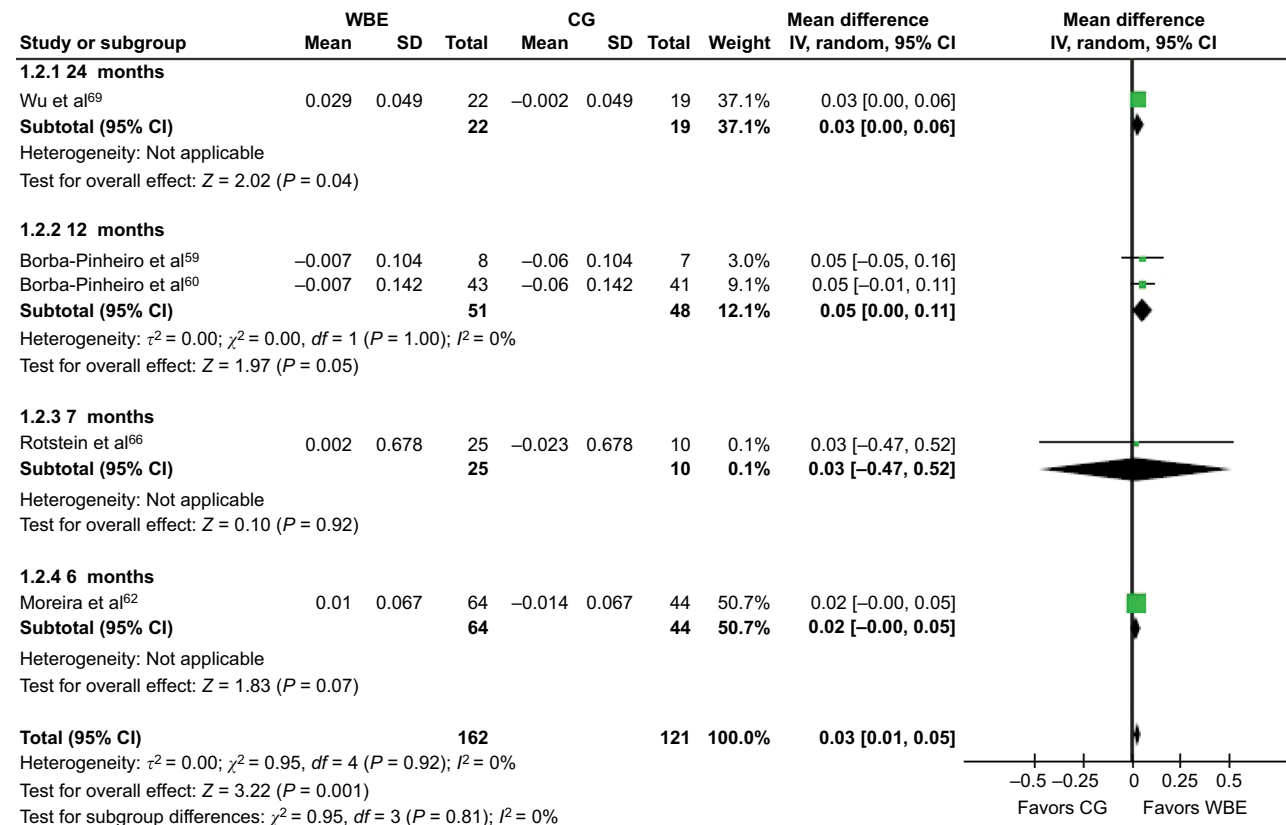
| Study or subgroup | WBE Mean | WBE SD | WBE Total | CG Mean | CG SD | CG Total | Weight | Mean difference IV, random, 95% CI |
|---|---|---|---|---|---|---|---|---|
| **1.2.1 24 months** | | | | | | | | |
| Wu et al$^{69}$ | 0.029 | 0.049 | 22 | –0.002 | 0.049 | 19 | 37.1% | 0.03 [0.00, 0.06] |
| **Subtotal (95% CI)** | | | **22** | | | **19** | **37.1%** | **0.03 [0.00, 0.06]** |
| Heterogeneity: Not applicable | | | | | | | | |
| Test for overall effect: $Z = 2.02$ ($P = 0.04$) | | | | | | | | |
| **1.2.2 12 months** | | | | | | | | |
| Borba-Pinheiro et al$^{59}$ | –0.007 | 0.104 | 8 | –0.06 | 0.104 | 7 | 3.0% | 0.05 [–0.05, 0.16] |
| Borba-Pinheiro et al$^{60}$ | –0.007 | 0.142 | 43 | –0.06 | 0.142 | 41 | 9.1% | 0.05 [–0.01, 0.11] |
| **Subtotal (95% CI)** | | | **51** | | | **48** | **12.1%** | **0.05 [0.00, 0.11]** |
| Heterogeneity: $\tau^2 = 0.00$; $\chi^2 = 0.00$, $df = 1$ ($P = 1.00$); $I^2 = 0\%$ | | | | | | | | |
| Test for overall effect: $Z = 1.97$ ($P = 0.05$) | | | | | | | | |
| **1.2.3 7 months** | | | | | | | | |
| Rotstein et al$^{66}$ | 0.002 | 0.678 | 25 | –0.023 | 0.678 | 10 | 0.1% | 0.03 [–0.47, 0.52] |
| **Subtotal (95% CI)** | | | **25** | | | **10** | **0.1%** | **0.03 [–0.47, 0.52]** |
| Heterogeneity: Not applicable | | | | | | | | |
| Test for overall effect: $Z = 0.10$ ($P = 0.92$) | | | | | | | | |
| **1.2.4 6 months** | | | | | | | | |
| Moreira et al$^{62}$ | 0.01 | 0.067 | 64 | –0.014 | 0.067 | 44 | 50.7% | 0.02 [–0.00, 0.05] |
| **Subtotal (95% CI)** | | | **64** | | | **44** | **50.7%** | **0.02 [–0.00, 0.05]** |
| Heterogeneity: Not applicable | | | | | | | | |
| Test for overall effect: $Z = 1.83$ ($P = 0.07$) | | | | | | | | |
| **Total (95% CI)** | | | **162** | | | **121** | **100.0%** | **0.03 [0.01, 0.05]** |
| Heterogeneity: $\tau^2 = 0.00$; $\chi^2 = 0.95$, $df = 4$ ($P = 0.92$); $I^2 = 0\%$ | | | | | | | | |
| Test for overall effect: $Z = 3.22$ ($P = 0.001$) | | | | | | | | |
| Test for subgroup differences: $\chi^2 = 0.95$, $df = 3$ ($P = 0.81$); $I^2 = 0\%$ | | | | | | | | |

Mean difference
IV, random, 95% CI

–0.5 –0.25 0 0.25 0.5
Favors CG Favors WBE